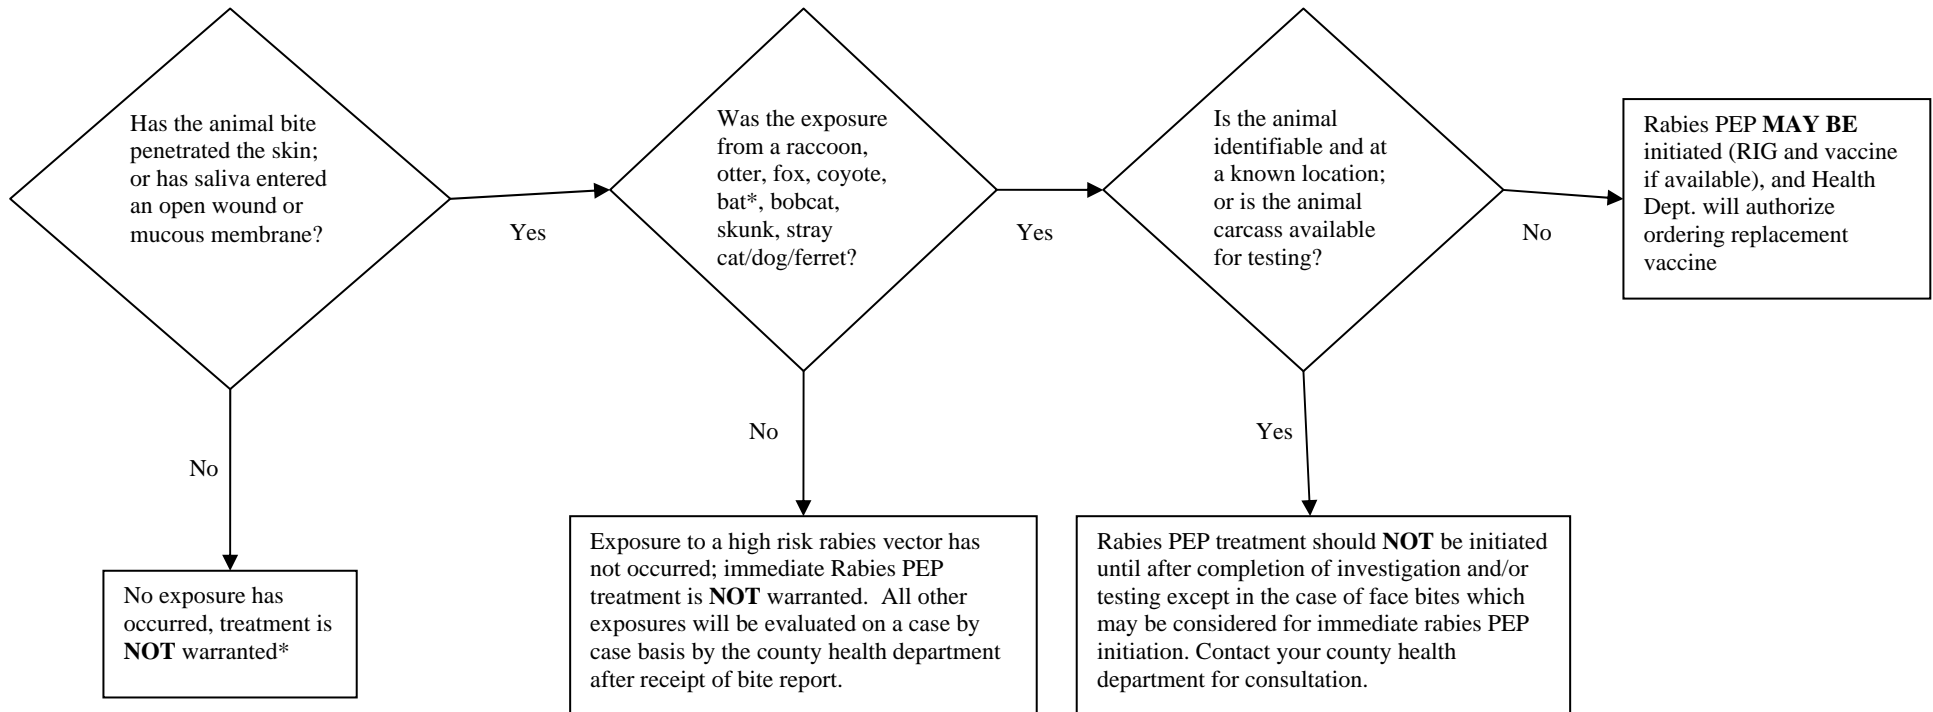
Has the animal bite penetrated the skin; or has saliva entered an open wound or mucous membrane?

Yes

Was the exposure from a raccoon, otter, fox, coyote, bat*, bobcat, skunk, stray cat/dog/ferret?

Yes

Is the animal identifiable and at a known location; or is the animal carcass available for testing?

No

Rabies PEP **MAY BE** initiated (RIG and vaccine if available), and Health Dept. will authorize ordering replacement vaccine

No

No exposure has occurred, treatment is **NOT** warranted*

No

Exposure to a high risk rabies vector has not occurred; immediate Rabies PEP treatment is **NOT** warranted. All other exposures will be evaluated on a case by case basis by the county health department after receipt of bite report.

Yes

Rabies PEP treatment should **NOT** be initiated until after completion of investigation and/or testing except in the case of face bites which may be considered for immediate rabies PEP initiation. Contact your county health department for consultation.